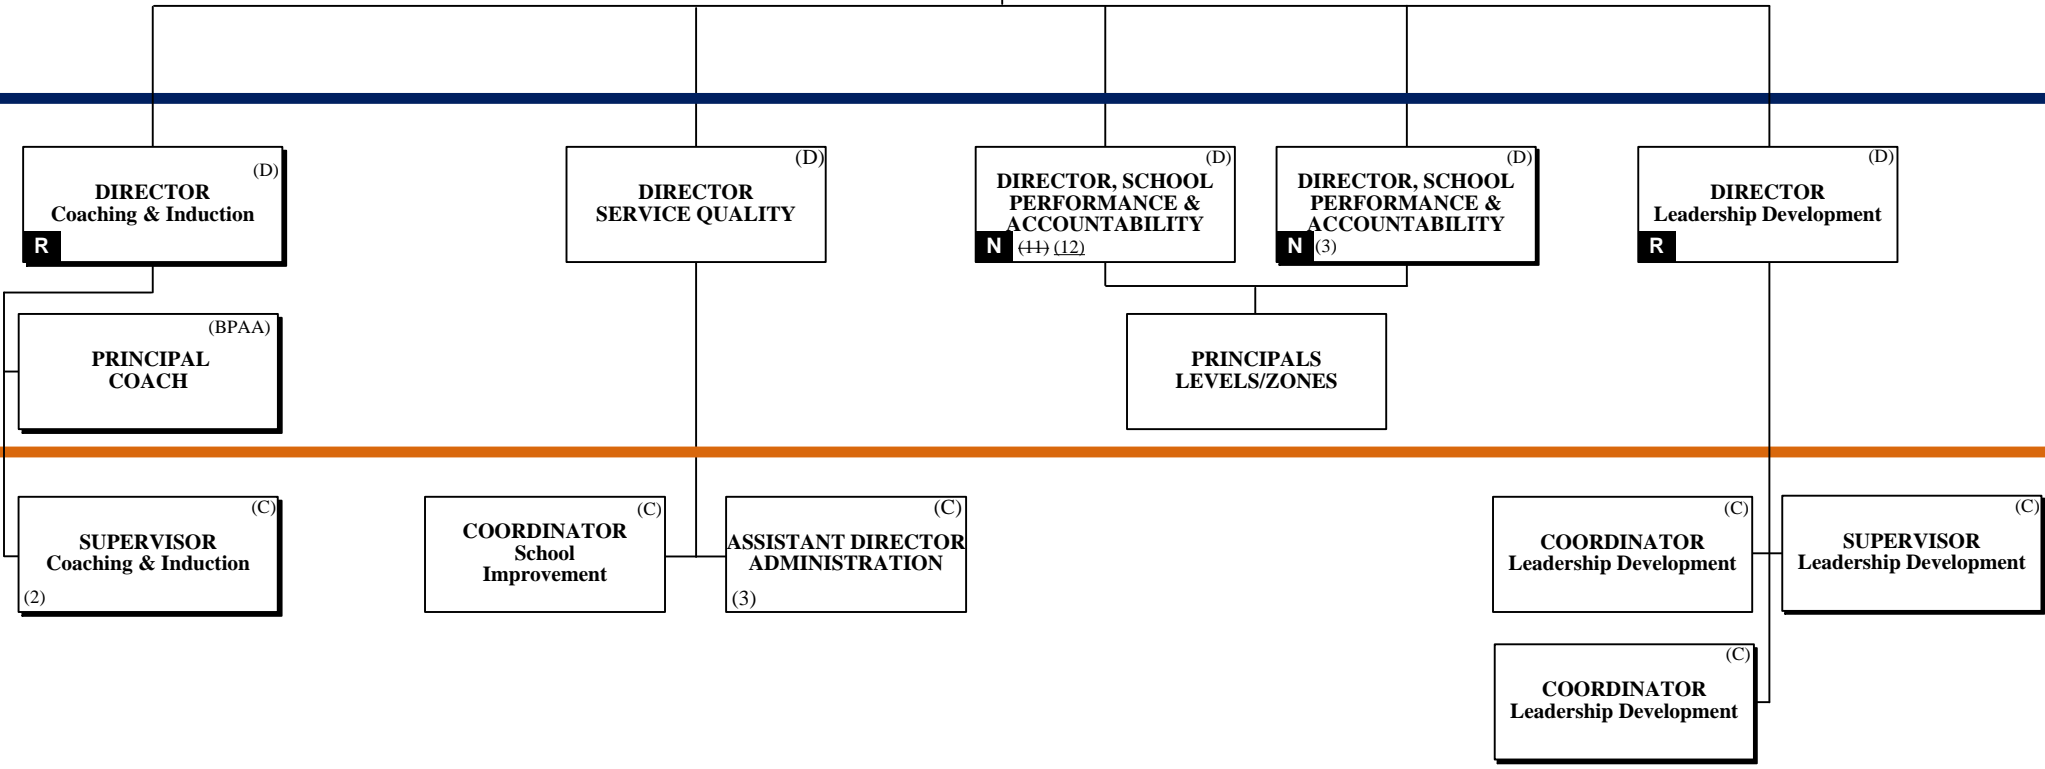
(D)
DIRECTOR
Coaching & Induction
R

(D)
DIRECTOR
SERVICE QUALITY

(D)
DIRECTOR, SCHOOL PERFORMANCE & ACCOUNTABILITY
N ~~(11)~~ (12)

(D)
DIRECTOR, SCHOOL PERFORMANCE & ACCOUNTABILITY
N (3)

(D)
DIRECTOR
Leadership Development
R

(BPAA)
PRINCIPAL COACH

PRINCIPALS
LEVELS/ZONES

(C)
SUPERVISOR
Coaching & Induction
(2)

(C)
COORDINATOR
School Improvement

(C)
ASSISTANT DIRECTOR
ADMINISTRATION
(3)

(C)
COORDINATOR
Leadership Development

(C)
SUPERVISOR
Leadership Development

(C)
COORDINATOR
Leadership Development